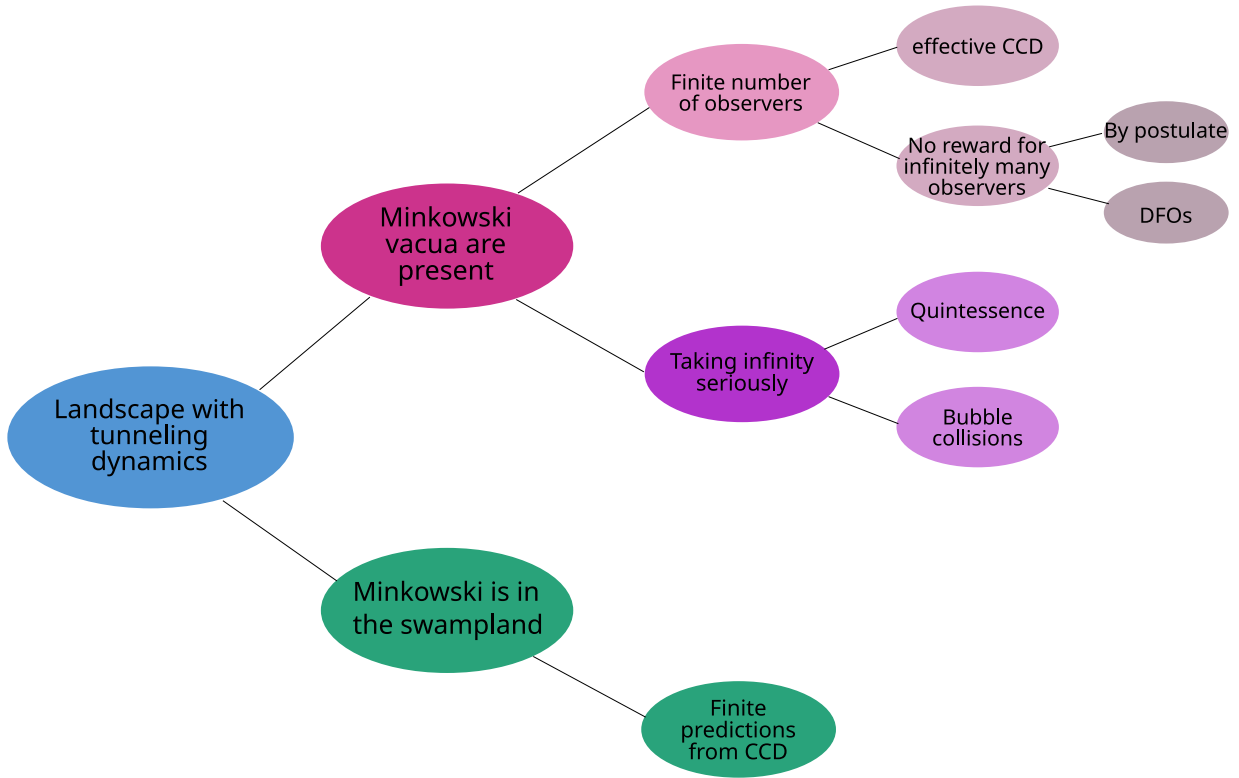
Landscape with tunneling dynamics

Minkowski vacua are present

Finite number of observers

effective CCD

No reward for infinitely many observers

By postulate

DFOs

Taking infinity seriously

Quintessence

Bubble collisions

Minkowski is in the swampland

Finite predictions from CCD